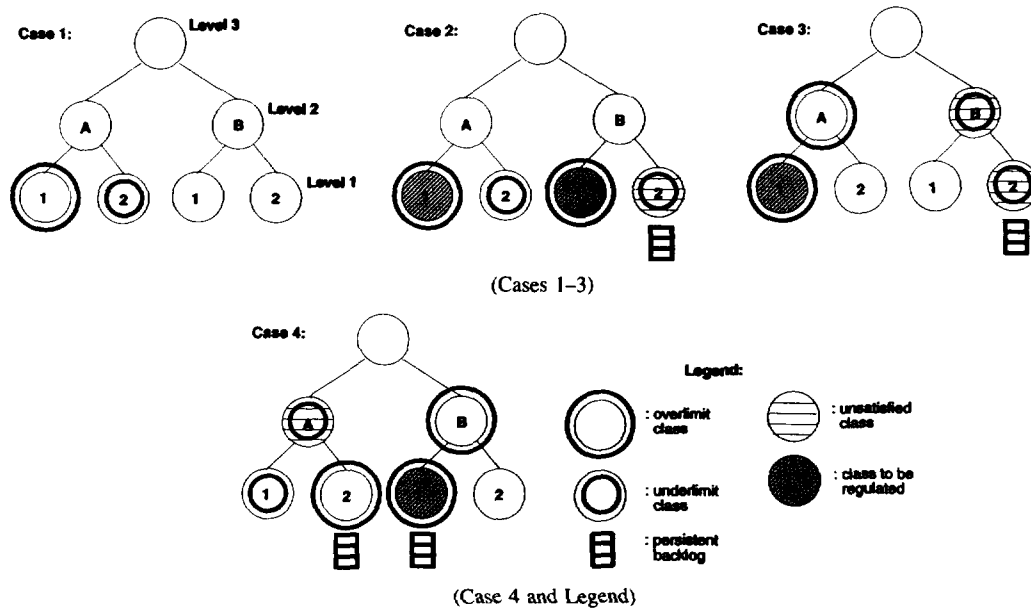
Case 1:

Level 3

A

B

Level 2

1

2

1

2

Level 1

Case 2:

A

B

1

2

2

Case 3:

A

B

1

2

1

2

(Cases 1–3)

Case 4:

A

B

1

2

2

Legend:

: overlimit class

: underlimit class

: persistent backlog

: unsatisfied class

: class to be regulated

(Case 4 and Legend)